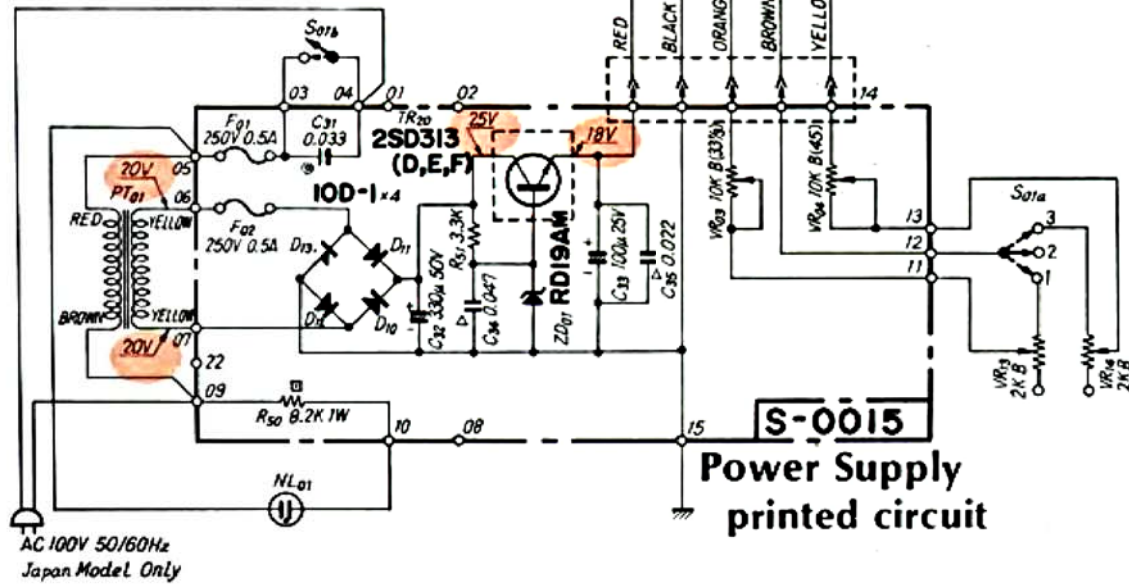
$S_{01b}$
03 04 01 02
TR20
RED BLACK ORANGE BROWN YELLOW
14
$F_{01}$ 250V 0.5A
$C_{31}$ 0.033
2SD313 (D,E,F)
25V
18V
20V
$PT_{01}$
05
06
RED
YELLOW
$F_{02}$ 250V 0.5A
10D-1 ×4
$D_{13}$ $D_{11}$ $D_{12}$ $D_{10}$
$R_{51}$ 3.3K
$C_{32}$ 330μ 50V
$C_{34}$ 0.047
$ZD_{01}$ RD19AM
$C_{33}$ 100μ 25V
$C_{35}$ 0.022
$VR_{03}$ 10K B(33%)
$VR_{04}$ 10K B(45)
$S_{01a}$
13 12 11
3 2 1
BROWN
YELLOW
20V
07
22
09
$R_{50}$ 8.2K 1W
10 08 15
$VR_{13}$ 2K B
$VR_{14}$ 2K B
S-0015
Power Supply printed circuit
$NL_{01}$
AC 100V 50/60Hz
Japan Model Only